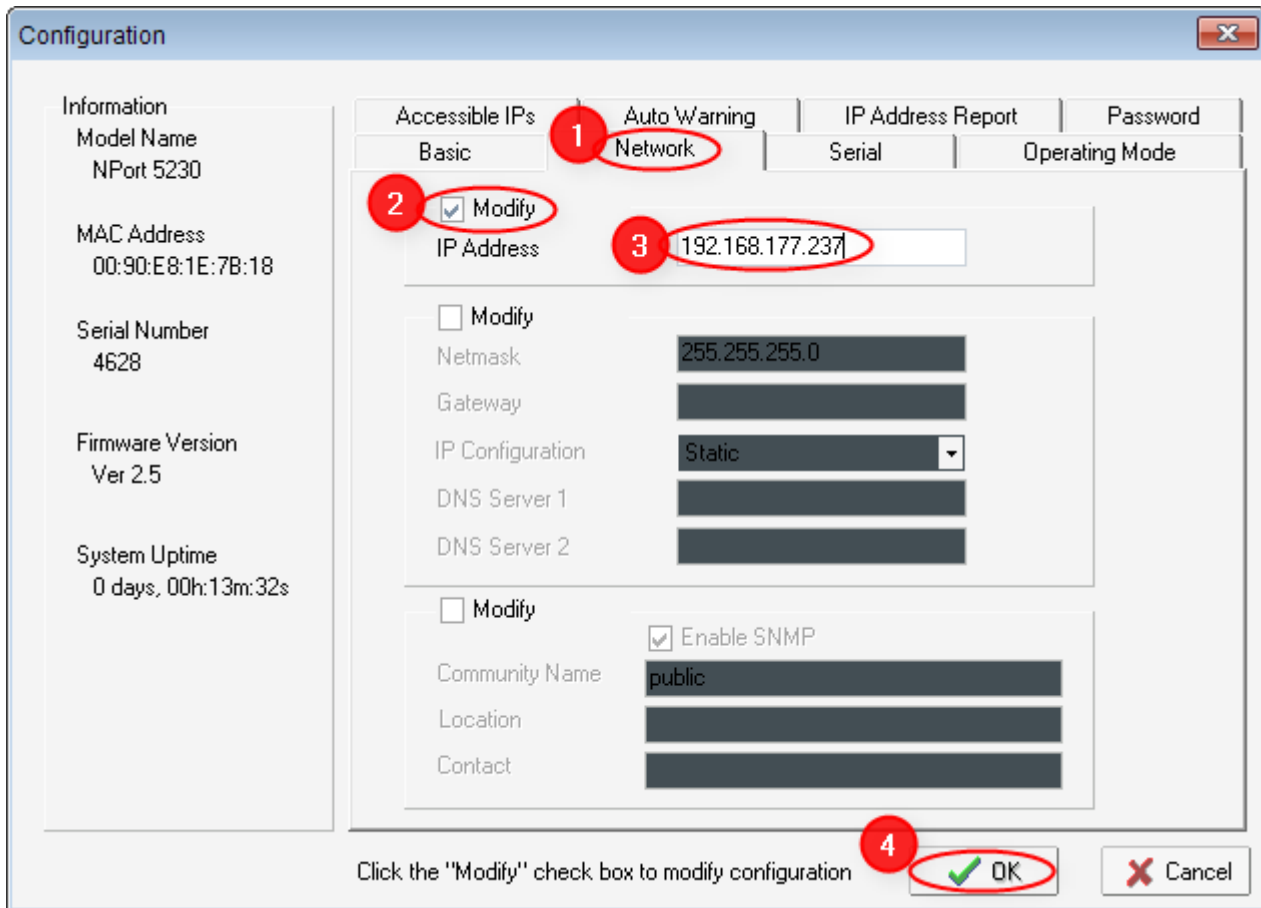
Configuration

Information
Model Name
NPort 5230

MAC Address
00:90:E8:1E:7B:18

Serial Number
4628

Firmware Version
Ver 2.5

System Uptime
0 days, 00h:13m:32s

Accessible IPs | Auto Warning | IP Address Report | Password
Basic | Network | Serial | Operating Mode

1
2
Modify
IP Address
3
192.168.177.237

Modify
Netmask 255.255.255.0
Gateway
IP Configuration Static
DNS Server 1
DNS Server 2

Modify
Enable SNMP
Community Name public
Location
Contact

Click the "Modify" check box to modify configuration
4
OK
Cancel